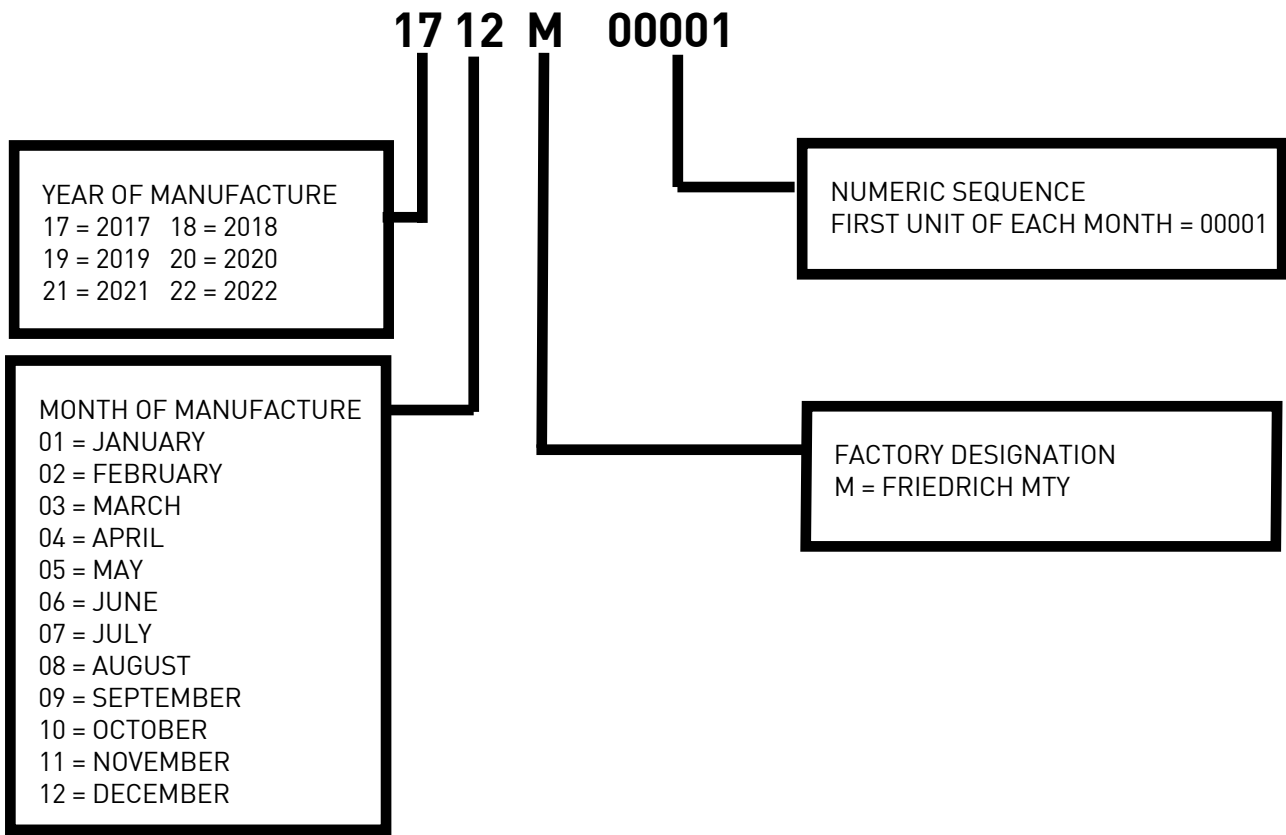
17 12 M 00001

YEAR OF MANUFACTURE
17 = 2017 18 = 2018
19 = 2019 20 = 2020
21 = 2021 22 = 2022

NUMERIC SEQUENCE
FIRST UNIT OF EACH MONTH = 00001

MONTH OF MANUFACTURE
01 = JANUARY
02 = FEBRUARY
03 = MARCH
04 = APRIL
05 = MAY
06 = JUNE
07 = JULY
08 = AUGUST
09 = SEPTEMBER
10 = OCTOBER
11 = NOVEMBER
12 = DECEMBER

FACTORY DESIGNATION
M = FRIEDRICH MTY